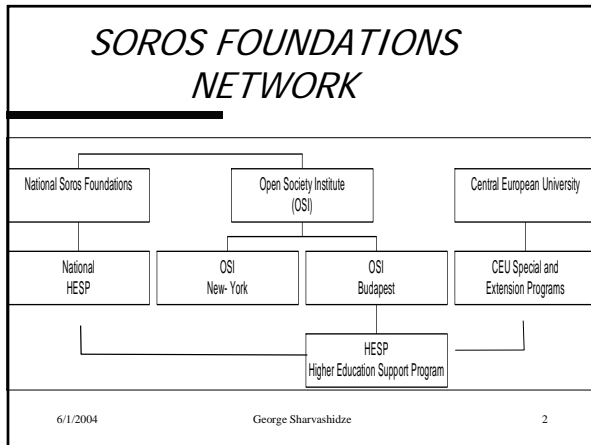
SOROS FOUNDATIONS NETWORK

National Soros Foundations

Open Society Institute (OSI)

Central European University

National HESP

OSI New- York

OSI Budapest

CEU Special and Extension Programs

HESP Higher Education Support Program

6/1/2004

George Sharvashidze

2